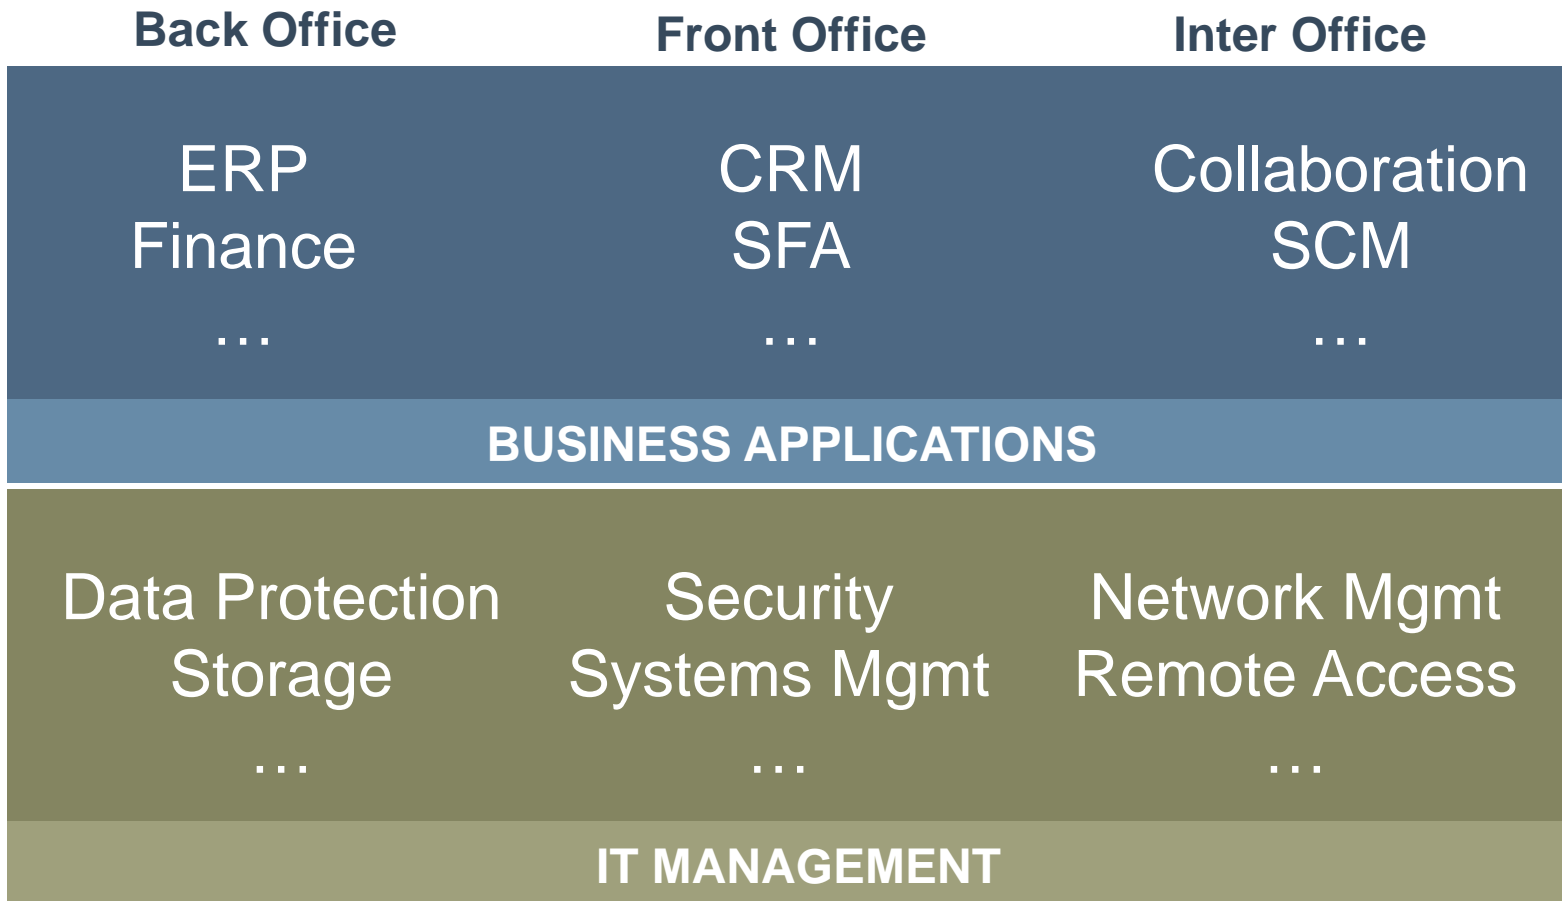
Back Office
Front Office
Inter Office

ERP
Finance
…

CRM
SFA
…

Collaboration
SCM
…

BUSINESS APPLICATIONS

Data Protection
Storage
…

Security
Systems Mgmt
…

Network Mgmt
Remote Access
…

IT MANAGEMENT